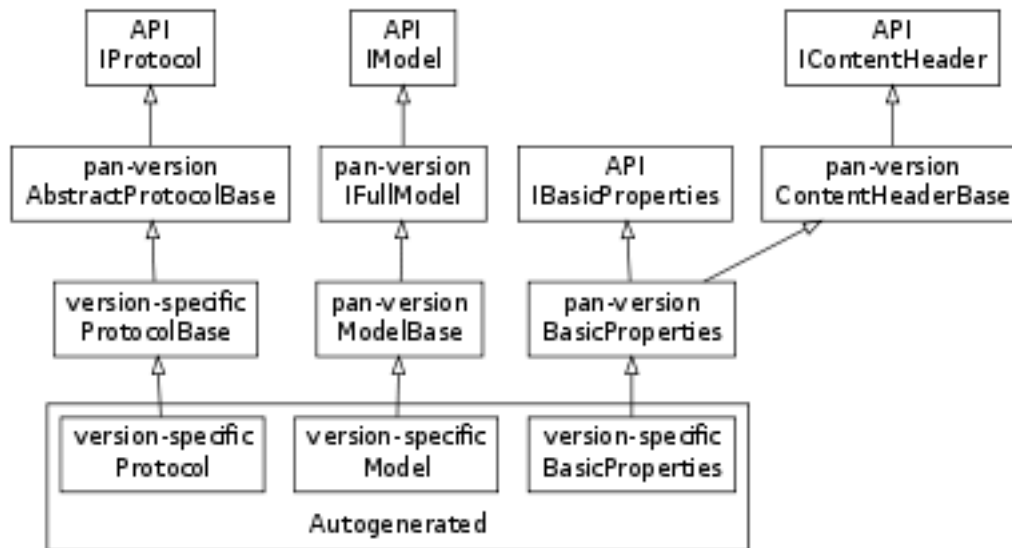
API
IProtocol

API
IModel

API
IContentHeader

pan-version
AbstractProtocolBase

pan-version
IFullModel

API
IBasicProperties

pan-version
ContentHeaderBase

version-specific
ProtocolBase

pan-version
ModelBase

pan-version
BasicProperties

version-specific
Protocol

version-specific
Model

version-specific
BasicProperties

Autogenerated